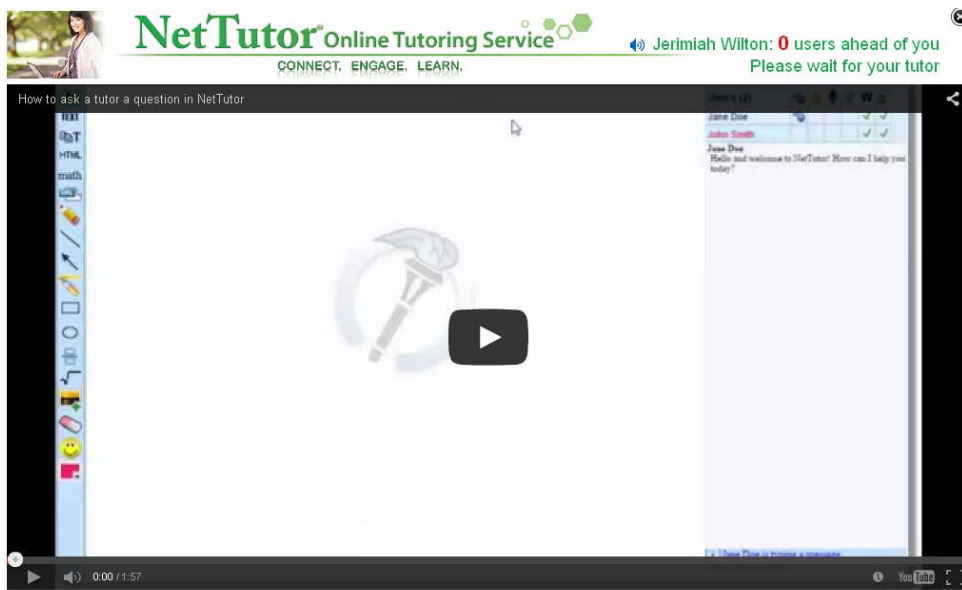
NetTutor® Online Tutoring Service
CONNECT. ENGAGE. LEARN.

Jerimiah Wilton: 0 users ahead of you
Please wait for your tutor

How to ask a tutor a question in NetTutor

TEXT
HTML
math

Users (2)
W
Jane Doe
John Smith

Jane Doe
Hello and welcome to NetTutor! How can I help you today?

Jane Doe is typing a message

0:00 / 1:57
YouTube